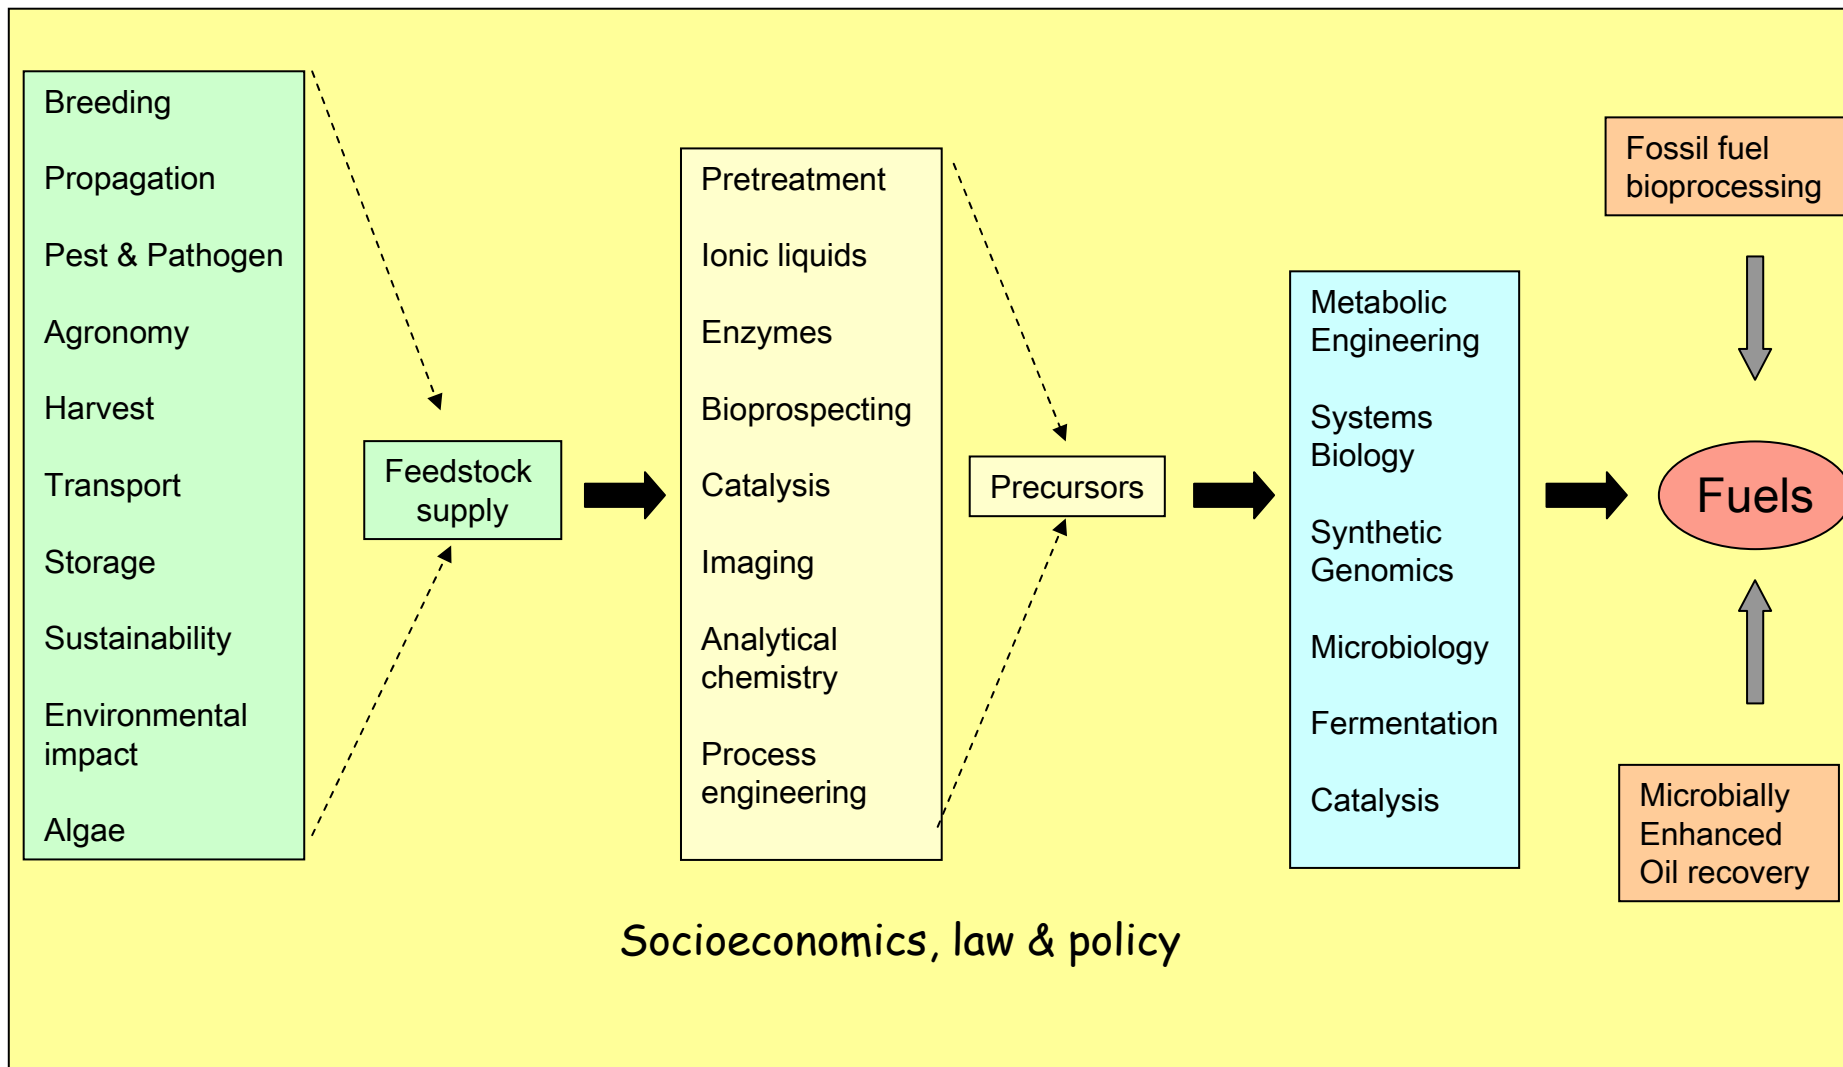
Breeding

Propagation

Pest & Pathogen

Agronomy

Harvest

Transport

Storage

Sustainability

Environmental impact

Algae

Feedstock supply

Pretreatment

Ionic liquids

Enzymes

Bioprospecting

Catalysis

Imaging

Analytical chemistry

Process engineering

Precursors

Metabolic Engineering

Systems Biology

Synthetic Genomics

Microbiology

Fermentation

Catalysis

Fossil fuel bioprocessing

Fuels

Microbially Enhanced Oil recovery

Socioeconomics, law & policy